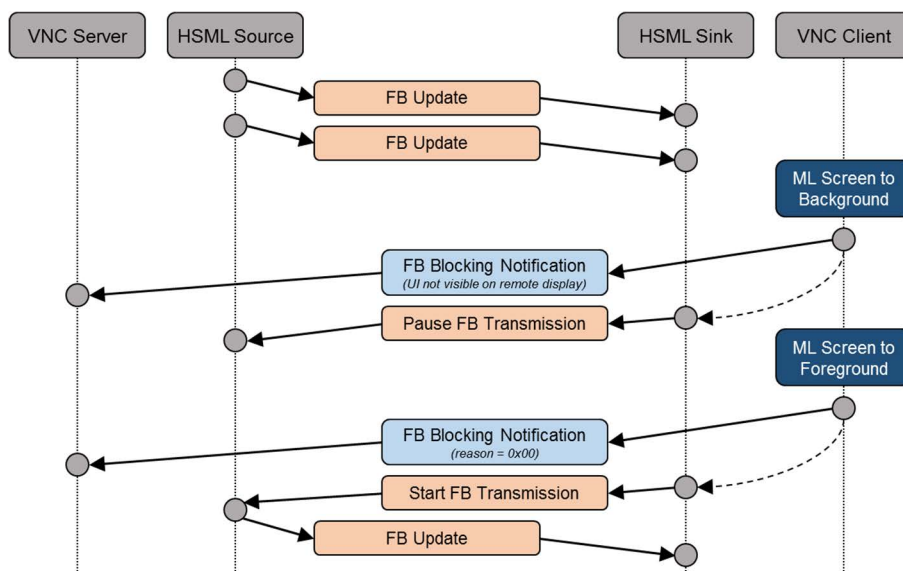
VNC Server

HSML Source

HSML Sink

VNC Client

FB Update

FB Update

ML Screen to Background

FB Blocking Notification
(UI not visible on remote display)

Pause FB Transmission

ML Screen to Foreground

FB Blocking Notification
(reason = 0x00)

Start FB Transmission

FB Update